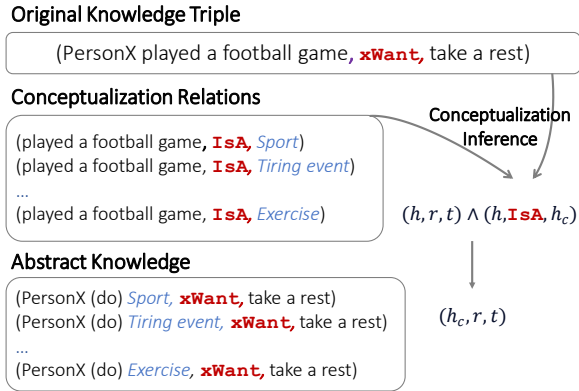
Original Knowledge Triple

(PersonX played a football game, **xWant,** take a rest)

Conceptualization Relations

Conceptualization Inference

(played a football game, **IsA,** *Sport*)
(played a football game, **IsA,** *Tiring event*)
...
(played a football game, **IsA,** *Exercise*)

$(h, r, t) \wedge (h, \texttt{IsA}, h_c)$

Abstract Knowledge

(PersonX (do) *Sport,* **xWant,** take a rest)
(PersonX (do) *Tiring event,* **xWant,** take a rest)
...
(PersonX (do) *Exercise,* **xWant,** take a rest)

$(h_c, r, t)$